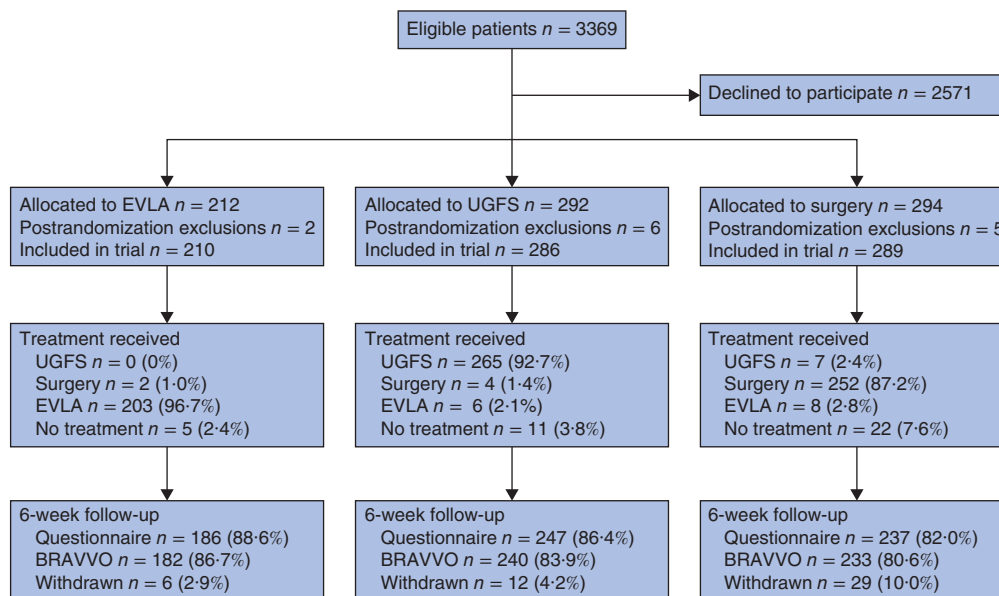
Eligible patients $n$ = 3369

Declined to participate $n$ = 2571

Allocated to EVLA $n$ = 212
Postrandomization exclusions $n$ = 2
Included in trial $n$ = 210

Treatment received
UGFS $n$ = 0 (0%)
Surgery $n$ = 2 (1·0%)
EVLA $n$ = 203 (96·7%)
No treatment $n$ = 5 (2·4%)

6-week follow-up
Questionnaire $n$ = 186 (88·6%)
BRAVVO $n$ = 182 (86·7%)
Withdrawn $n$ = 6 (2·9%)

Allocated to UGFS $n$ = 292
Postrandomization exclusions $n$ = 6
Included in trial $n$ = 286

Treatment received
UGFS $n$ = 265 (92·7%)
Surgery $n$ = 4 (1·4%)
EVLA $n$ = 6 (2·1%)
No treatment $n$ = 11 (3·8%)

6-week follow-up
Questionnaire $n$ = 247 (86·4%)
BRAVVO $n$ = 240 (83·9%)
Withdrawn $n$ = 12 (4·2%)

Allocated to surgery $n$ = 294
Postrandomization exclusions $n$ = 5
Included in trial $n$ = 289

Treatment received
UGFS $n$ = 7 (2·4%)
Surgery $n$ = 252 (87·2%)
EVLA $n$ = 8 (2·8%)
No treatment $n$ = 22 (7·6%)

6-week follow-up
Questionnaire $n$ = 237 (82·0%)
BRAVVO $n$ = 233 (80·6%)
Withdrawn $n$ = 29 (10·0%)